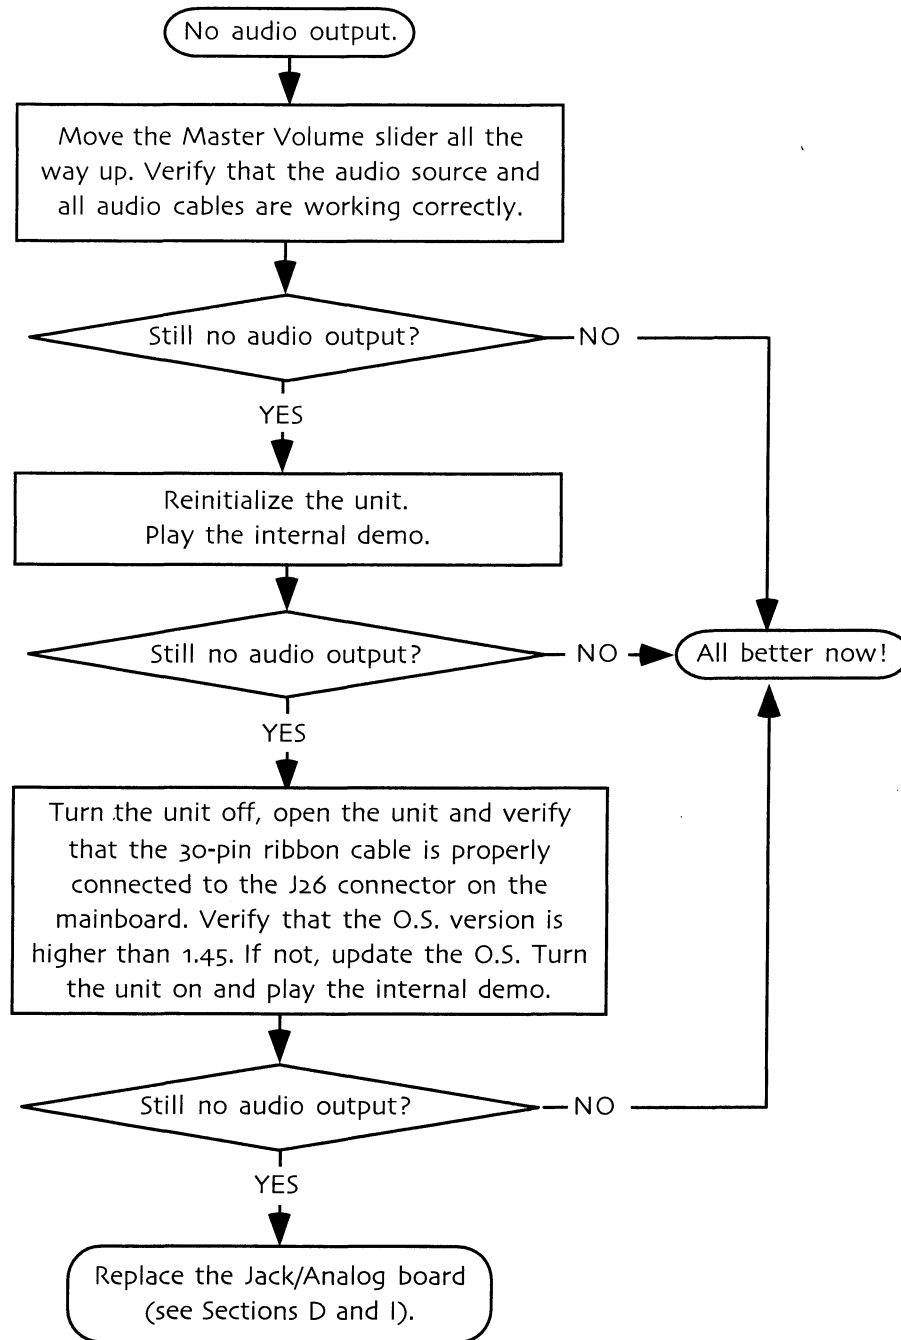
No audio output.

Move the Master Volume slider all the way up. Verify that the audio source and all audio cables are working correctly.

Still no audio output?

NO

YES

Reinitialize the unit. Play the internal demo.

Still no audio output?

NO

All better now!

YES

Turn the unit off, open the unit and verify that the 30-pin ribbon cable is properly connected to the J26 connector on the mainboard. Verify that the O.S. version is higher than 1.45. If not, update the O.S. Turn the unit on and play the internal demo.

Still no audio output?

NO

YES

Replace the Jack/Analog board (see Sections D and I).